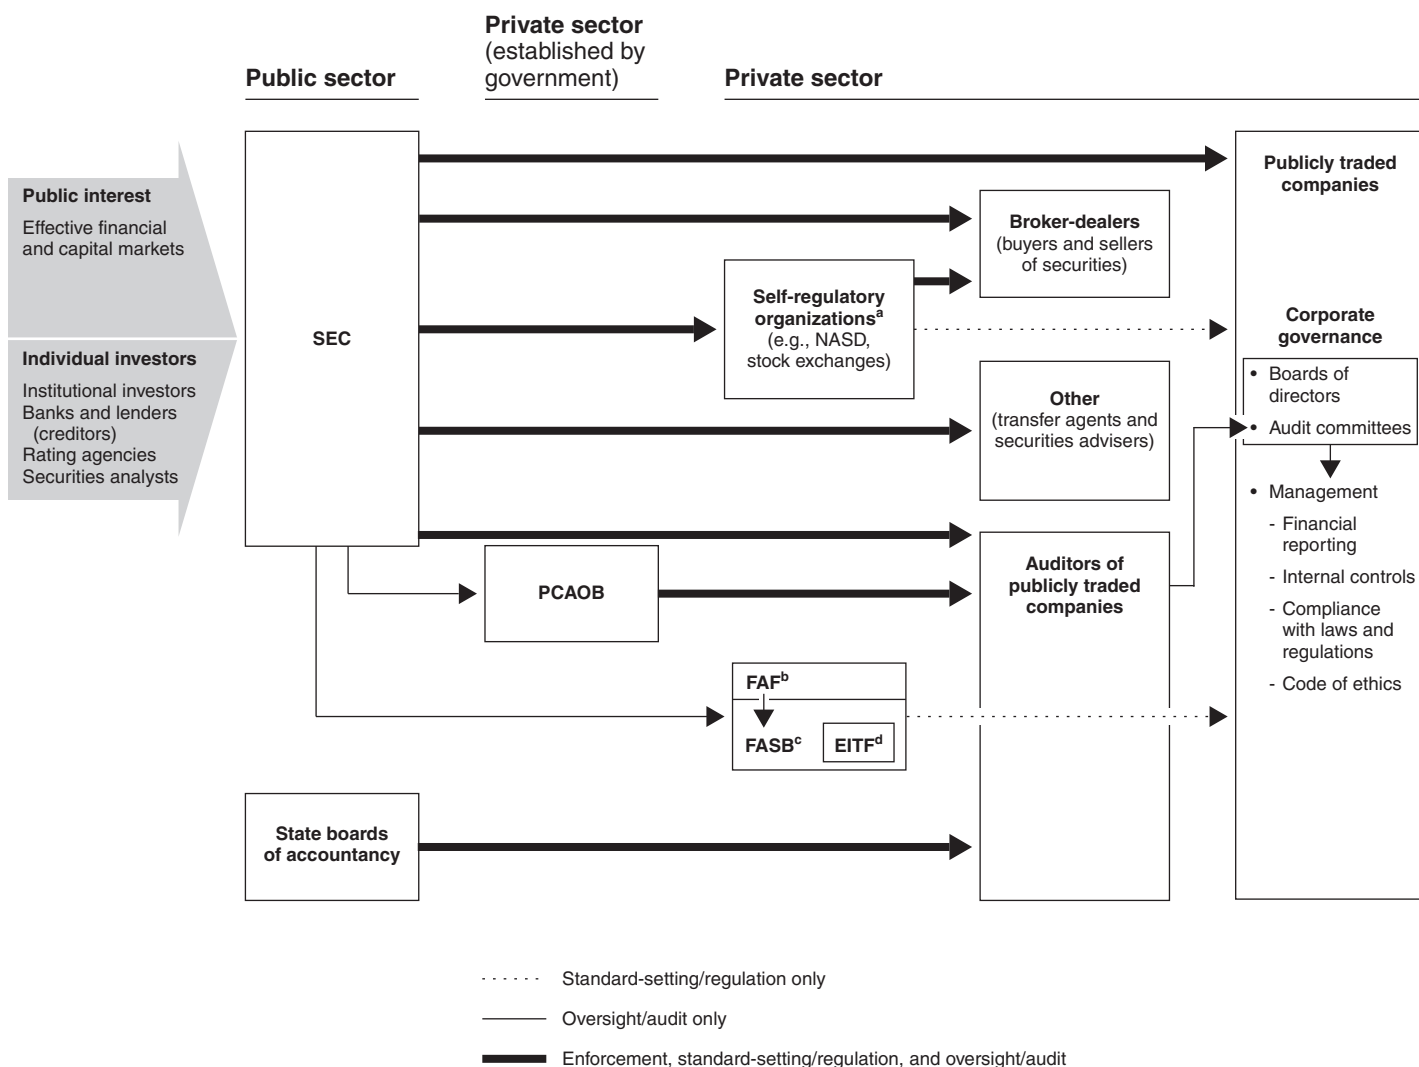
Public sector

Private sector (established by government)

Private sector

Public interest

Effective financial and capital markets

Individual investors

Institutional investors
Banks and lenders (creditors)
Rating agencies
Securities analysts

SEC

Broker-dealers (buyers and sellers of securities)

Self-regulatory organizations$^{a}$ (e.g., NASD, stock exchanges)

Other (transfer agents and securities advisers)

PCAOB

Auditors of publicly traded companies

FAF$^{b}$

FASB$^{c}$

EITF$^{d}$

State boards of accountancy

Publicly traded companies

Corporate governance

• Boards of directors
• Audit committees

• Management
- Financial reporting
- Internal controls
- Compliance with laws and regulations
- Code of ethics

Standard-setting/regulation only

Oversight/audit only

Enforcement, standard-setting/regulation, and oversight/audit